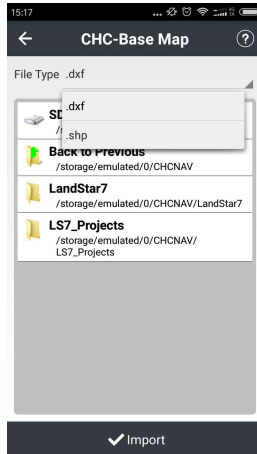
15:17

CHC-Base Map

File Type .dxf

.dxf

.shp

SD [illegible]

/s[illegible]

Back to Previous

/storage/emulated/0/CHCNAV

LandStar7

/storage/emulated/0/CHCNAV/LandStar7

LS7_Projects

/storage/emulated/0/CHCNAV/LS7_Projects

Import